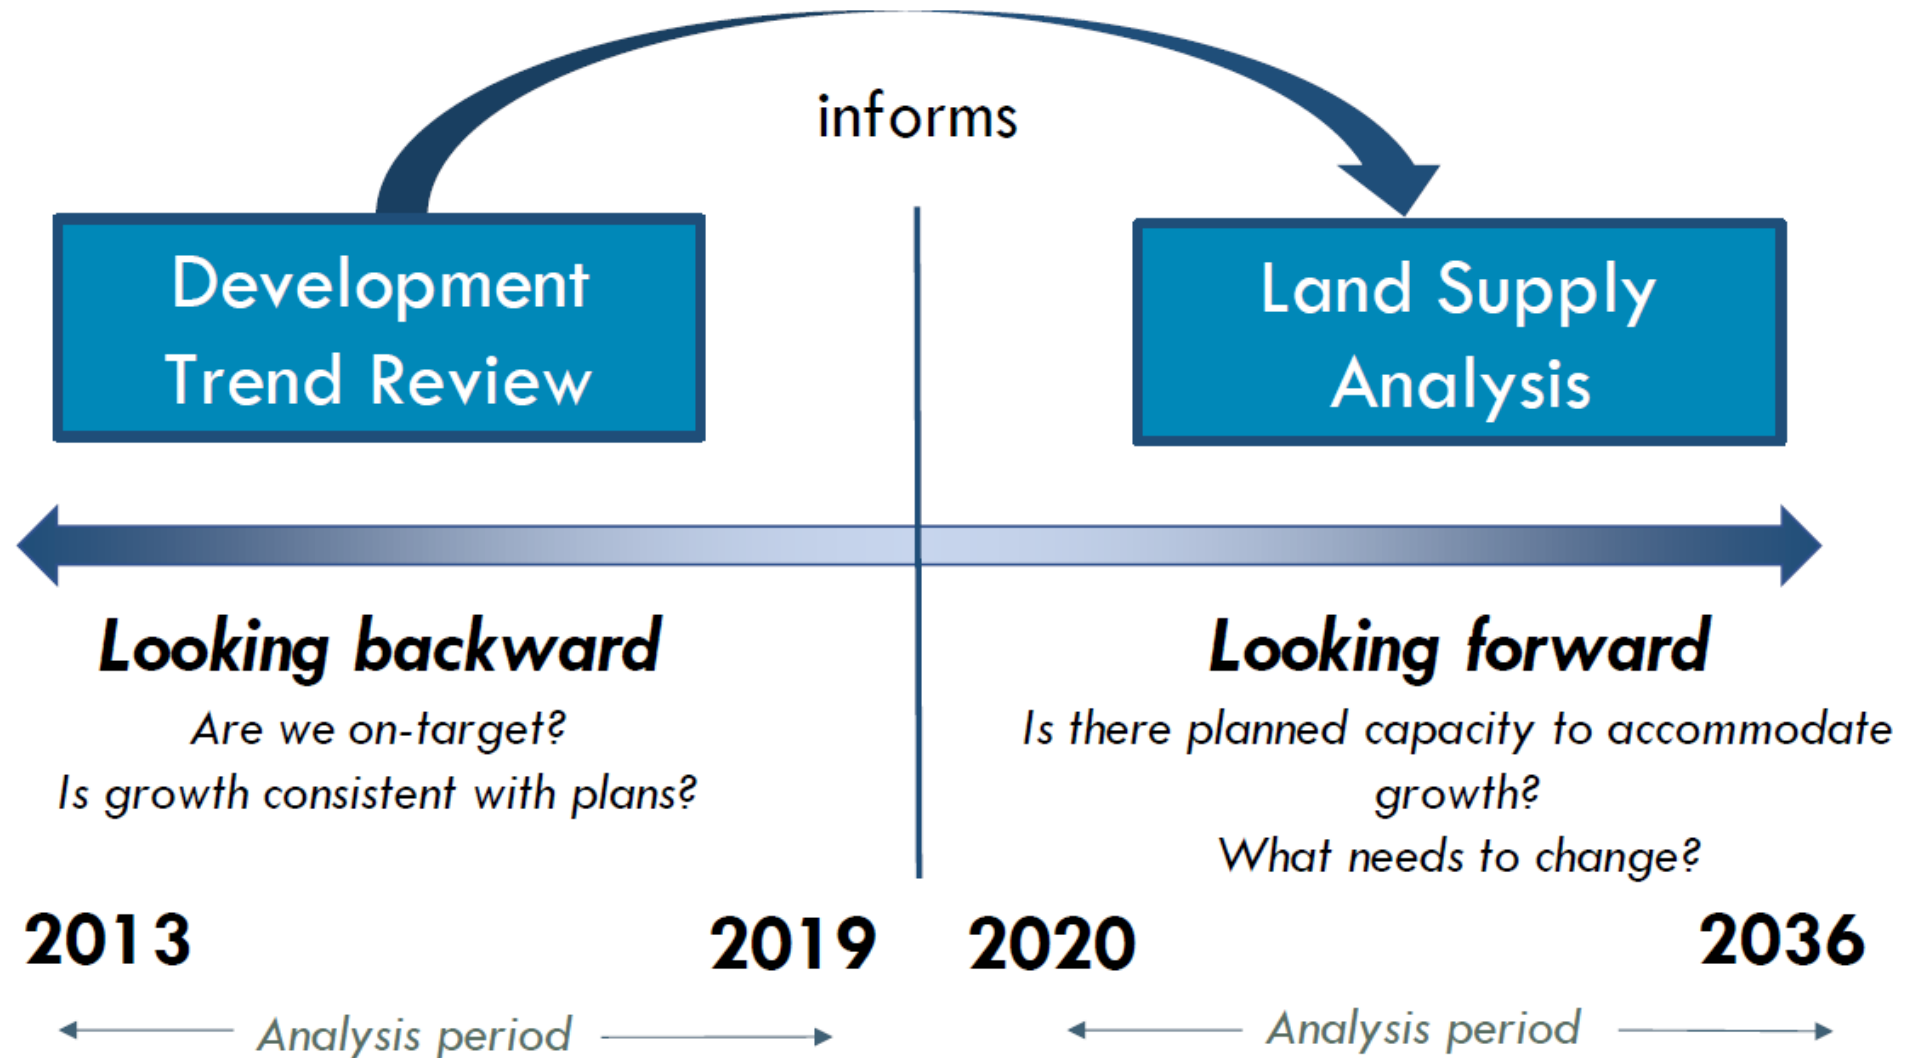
informs

Development Trend Review

Land Supply Analysis

Looking backward
Are we on-target?
Is growth consistent with plans?

Looking forward
Is there planned capacity to accommodate growth?
What needs to change?

2013

2019

2020

2036

Analysis period

Analysis period